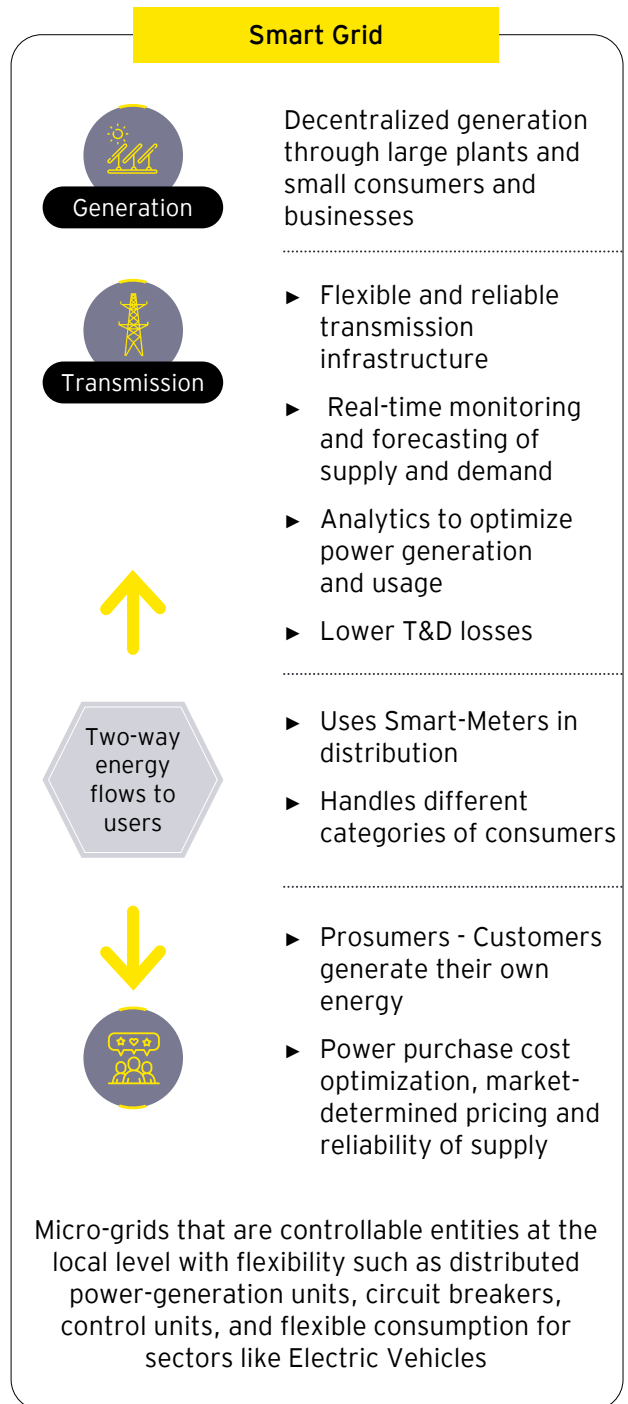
Smart Grid

Generation

Decentralized generation through large plants and small consumers and businesses

Transmission

► Flexible and reliable transmission infrastructure

► Real-time monitoring and forecasting of supply and demand

► Analytics to optimize power generation and usage

► Lower T&D losses

Two-way energy flows to users

► Uses Smart-Meters in distribution

► Handles different categories of consumers

► Prosumers - Customers generate their own energy

► Power purchase cost optimization, market-determined pricing and reliability of supply

Micro-grids that are controllable entities at the local level with flexibility such as distributed power-generation units, circuit breakers, control units, and flexible consumption for sectors like Electric Vehicles